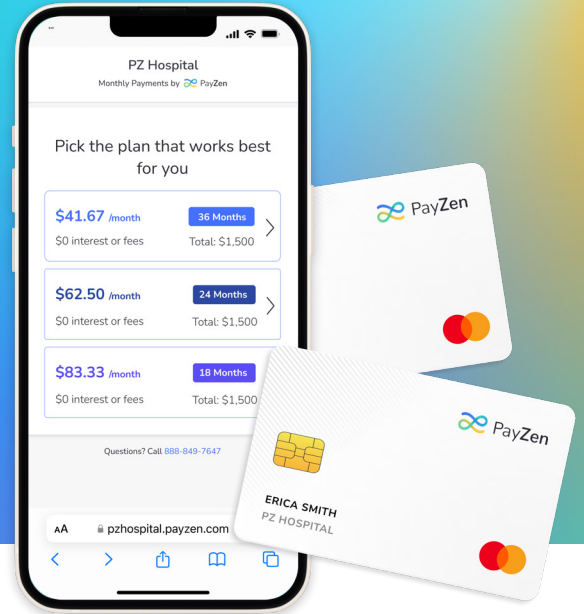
PZ Hospital
Monthly Payments by PayZen

Pick the plan that works best for you

$41.67 /month
36 Months
$0 interest or fees
Total: $1,500

$62.50 /month
24 Months
$0 interest or fees
Total: $1,500

$83.33 /month
18 Months
$0 interest or fees
Total: $1,500

Questions? Call 888-849-7647

AA pzhospital.payzen.com

PayZen

PayZen

ERICA SMITH
PZ HOSPITAL